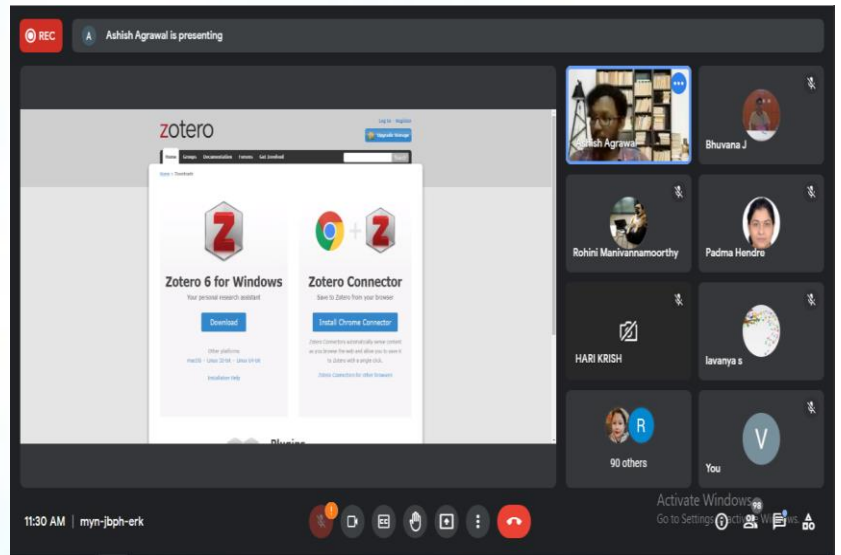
REC

A Ashish Agrawal is presenting

zotero

Log in · Register

Upgrade Storage

Home Groups Documentation Forums Get Involved

Search

Home > Downloads

Zotero 6 for Windows

Your personal research assistant

Download

Other platforms
macOS · Linux 32-bit · Linux 64-bit

Installation Help

Zotero Connector

Save to Zotero from your browser

Install Chrome Connector

Zotero Connectors automatically sense content as you browse the web and allow you to save it to Zotero with a single click.

Zotero Connectors for other browsers

Plugins

Ashish Agrawal

Bhuvana J

Rohini Manivannamoorthy

Padma Hendre

HARI KRISH

lavanya s

R

90 others

V

You

Activate Windows
Go to Settings to activate Windows.

11:30 AM | myn-jbph-erk

98